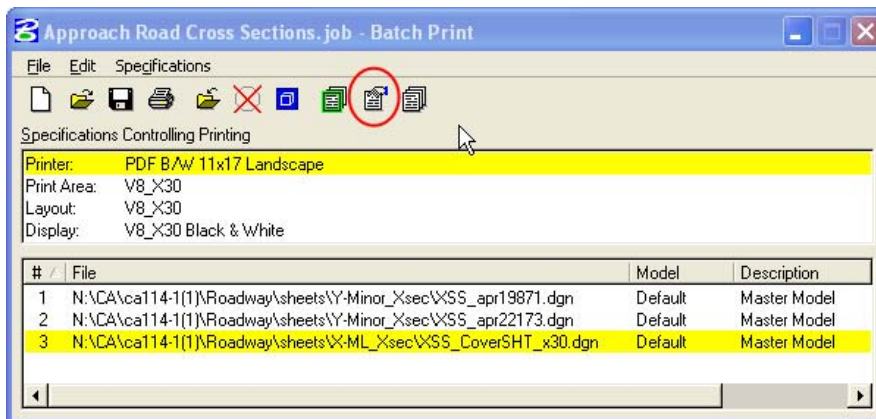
Approach Road Cross Sections.job - Batch Print

File Edit Specifications

Specifications Controlling Printing

| | |
|---|---|
| Printer: | PDF B/W 11x17 Landscape |
| Print Area: | V8_X30 |
| Layout: | V8_X30 |
| Display: | V8_X30 Black & White |

| # | File | Model | Description |
|---|---|---|---|
| 1 | N:\CA\ca114-1(1)\Roadway\sheets\Y-Minor_Xsec\XSS_apr19871.dgn | Default | Master Model |
| 2 | N:\CA\ca114-1(1)\Roadway\sheets\Y-Minor_Xsec\XSS_apr22173.dgn | Default | Master Model |
| 3 | N:\CA\ca114-1(1)\Roadway\sheets\X-ML_Xsec\XSS_CoverSHT_x30.dgn | Default | Master Model |